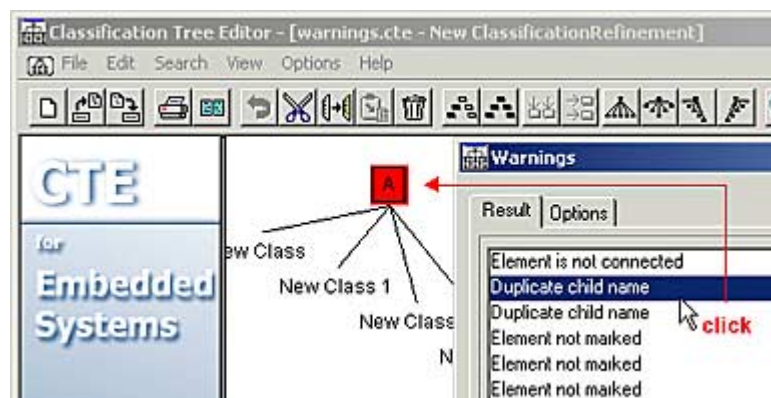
Classification Tree Editor - [warnings.cte - New ClassificationRefinement]

File Edit Search View Options Help

CTE
for
Embedded
Systems

A

ew Class

New Class 1

New Class

N

Warnings

Result | Options

Element is not connected
Duplicate child name
Duplicate child name
Element not marked
Element not marked
Element not marked

click